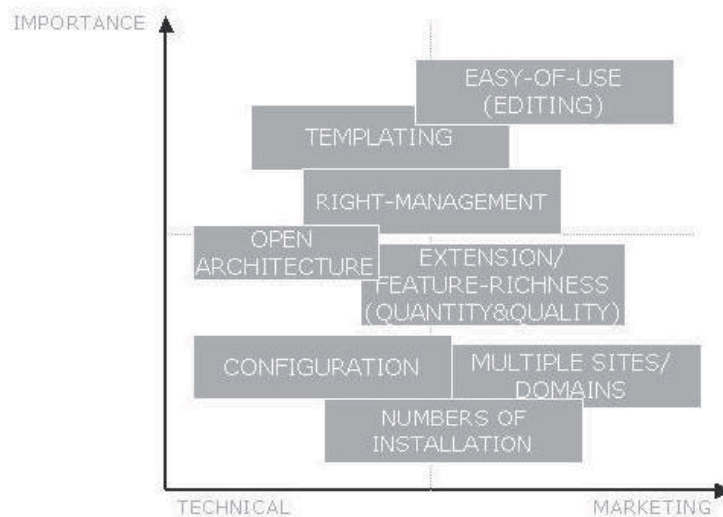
IMPORTANCE

EASY-OF-USE (EDITING)

TEMPLATING

RIGHT-MANAGEMENT

OPEN ARCHITECTURE

EXTENSION/ FEATURE-RICHNESS (QUANTITY&QUALITY)

CONFIGURATION

MULTIPLE SITES/ DOMAINS

NUMBERS OF INSTALLATION

TECHNICAL

MARKETING